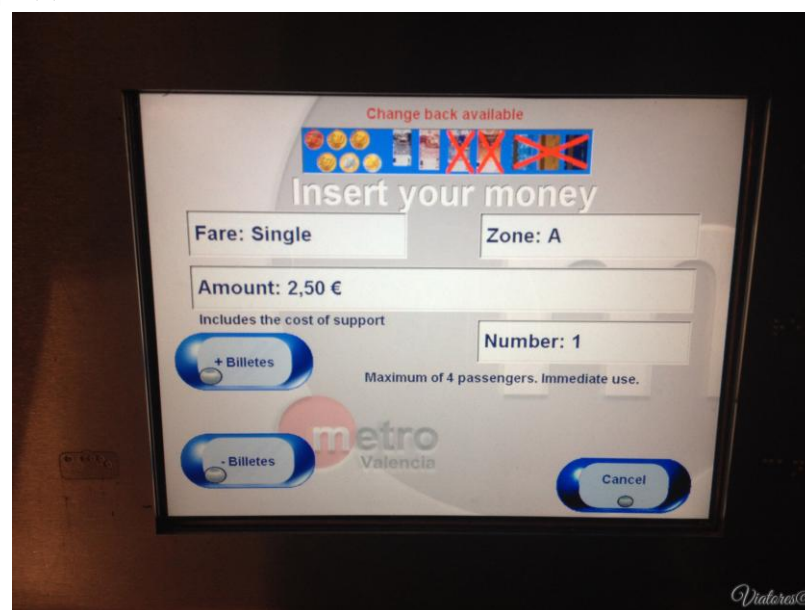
Change back available

Insert your money

Fare: Single

Zone: A

Amount: 2,50 €

Includes the cost of support

+ Billetes

Number: 1

Maximum of 4 passengers. Immediate use.

metro
Valencia

- Billetes

Cancel

Viatores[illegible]